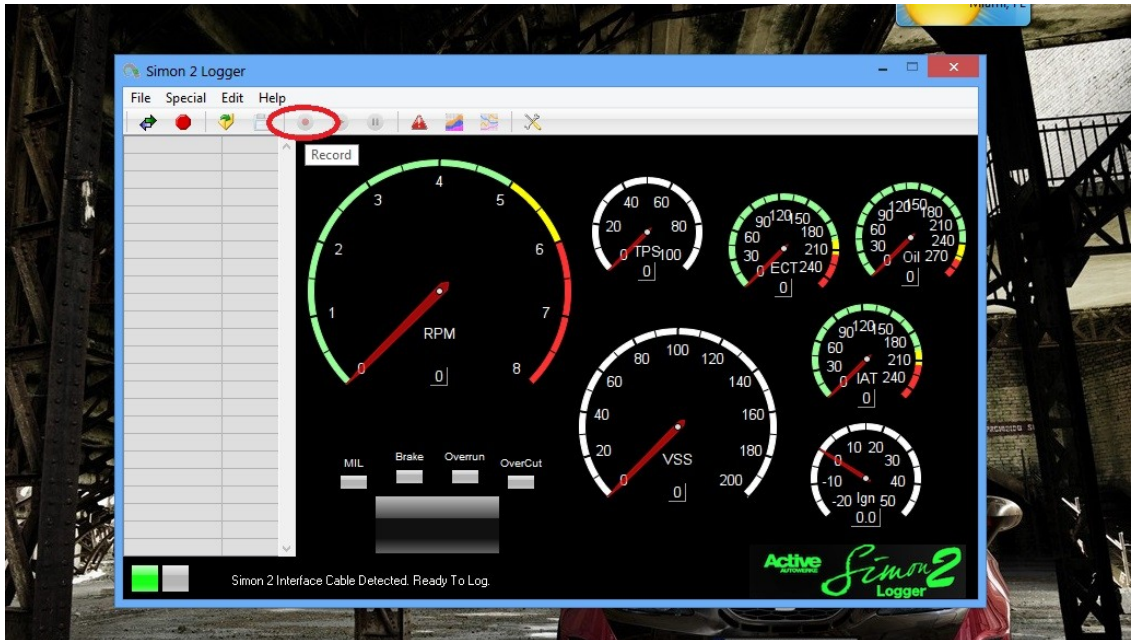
Simon 2 Logger

File Special Edit Help

Record

0
1
2
3
4
5
6
7
8
RPM
0

20
40
60
80
100
0
TPS
0

30
60
90
120
150
180
210
240
0
ECT
0

30
60
90
120
150
180
210
240
270
0
Oil
0

30
60
90
120
150
180
210
240
0
IAT
0

0
20
40
60
80
100
120
140
160
180
200
VSS
0

-20
-10
0
10
20
30
40
50
Ign
0.0

MIL
Brake
Overrun
OverCut

Simon 2 Interface Cable Detected. Ready To Log.

Active AUTOWERKE
Simon 2
Logger